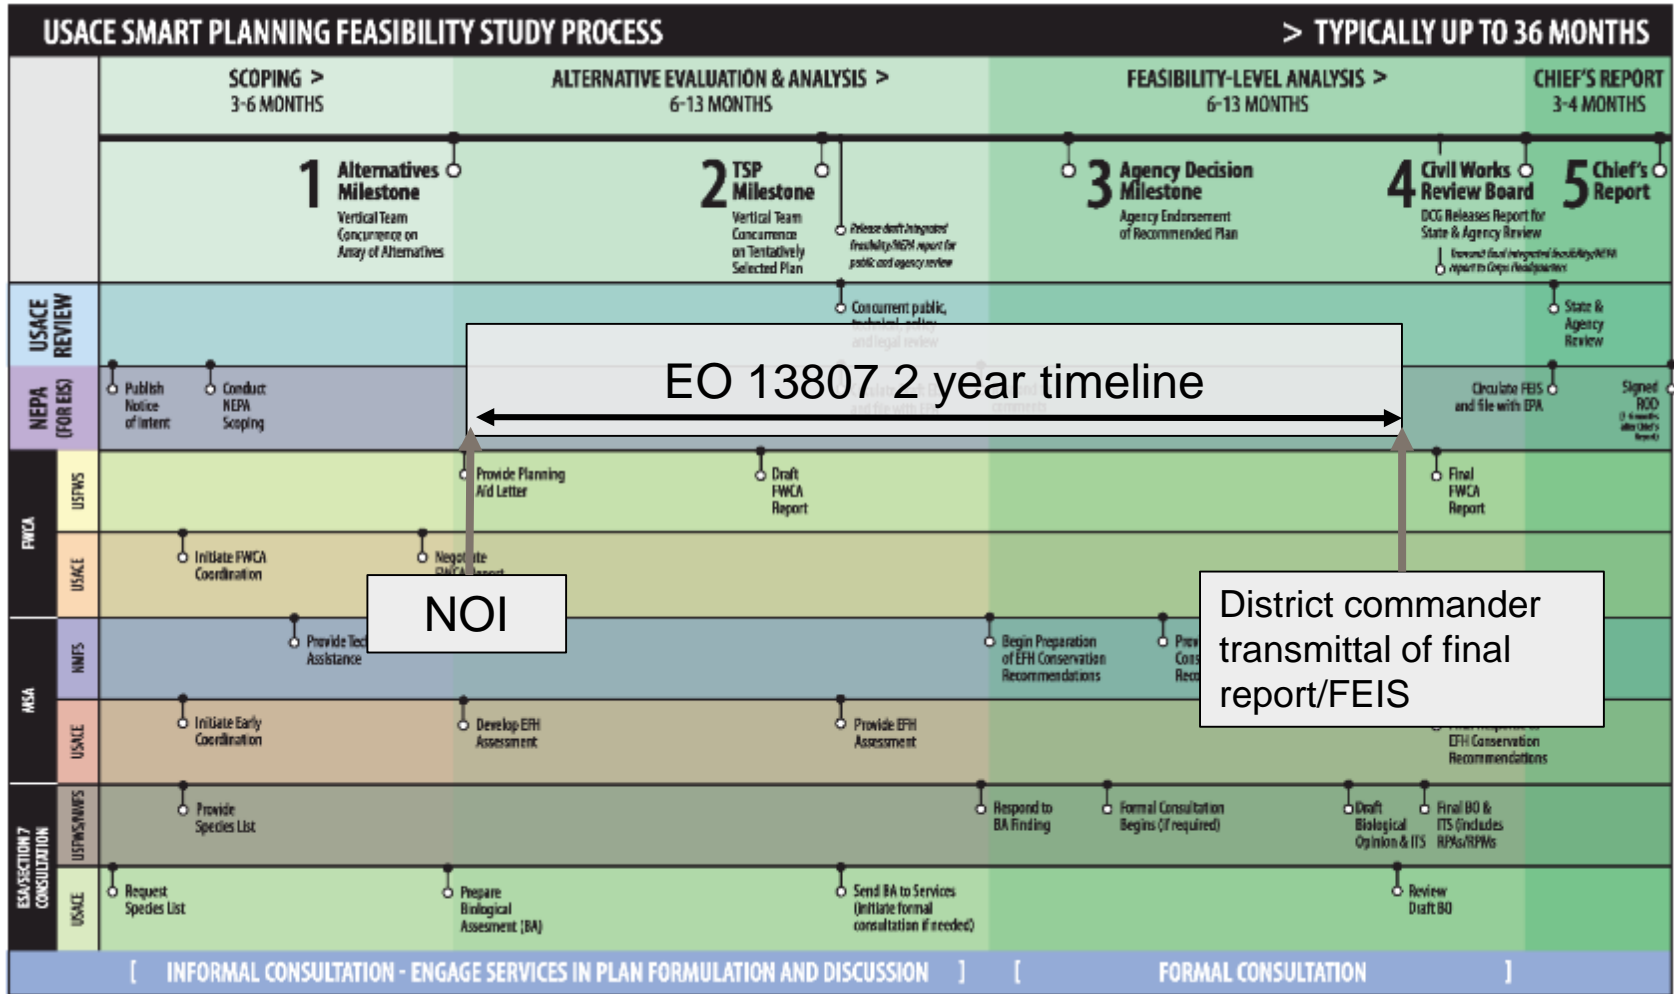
USACE SMART PLANNING FEASIBILITY STUDY PROCESS

> TYPICALLY UP TO 36 MONTHS

SCOPING > 3-6 MONTHS

ALTERNATIVE EVALUATION & ANALYSIS > 6-13 MONTHS

FEASIBILITY-LEVEL ANALYSIS > 6-13 MONTHS

CHIEF'S REPORT 3-4 MONTHS

1 Alternatives Milestone
Vertical Team Concurrence on Array of Alternatives

2 TSP Milestone
Vertical Team Concurrence on Tentatively Selected Plan

Release draft integrated feasibility/NEPA report for public and agency review

3 Agency Decision Milestone
Agency Endorsement of Recommended Plan

4 Civil Works Review Board
DCG Releases Report for State & Agency Review

Forward final integrated feasibility/NEPA report to Corps Headquarters

5 Chief's Report

USACE REVIEW

Concurrent public, technical, policy and legal review

State & Agency Review

NEPA (FOR EIS)

Publish Notice of Intent

Conduct NEPA Scoping

EO 13807 2 year timeline

Circulate FEIS and file with EPA

Signed ROD

FWCA

USFWS

Provide Planning Aid Letter

Draft FWCA Report

Final FWCA Report

USACE

Initiate FWCA Coordination

Negotiate FWCA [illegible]

NOI

MSA

NMFS

Provide Tech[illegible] Assistance

Begin Preparation of EFH Conservation Recommendations

Prov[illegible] Cons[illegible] Reco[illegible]

District commander transmittal of final report/FEIS

USACE

Initiate Early Coordination

Develop EFH Assessment

Provide EFH Assessment

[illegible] EFH Conservation Recommendations

ESA/SECTION 7 CONSULTATION

USFWS/NMFS

Provide Species List

Respond to BA Finding

Formal Consultation Begins (if required)

Draft Biological Opinion & ITS

Final BO & ITS (Includes RPAs/RPMs

USACE

Request Species List

Prepare Biological Assesment (BA)

Send BA to Services (Initiate formal consultation if needed)

Review Draft BO

[ INFORMAL CONSULTATION - ENGAGE SERVICES IN PLAN FORMULATION AND DISCUSSION ] [ FORMAL CONSULTATION ]